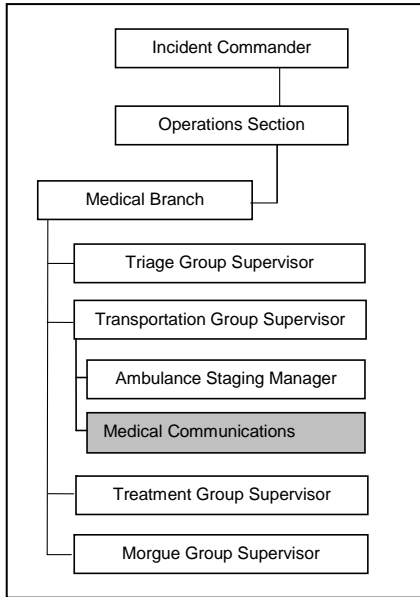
Incident Commander

Operations Section

Medical Branch

Triage Group Supervisor

Transportation Group Supervisor

Ambulance Staging Manager

Medical Communications

Treatment Group Supervisor

Morgue Group Supervisor